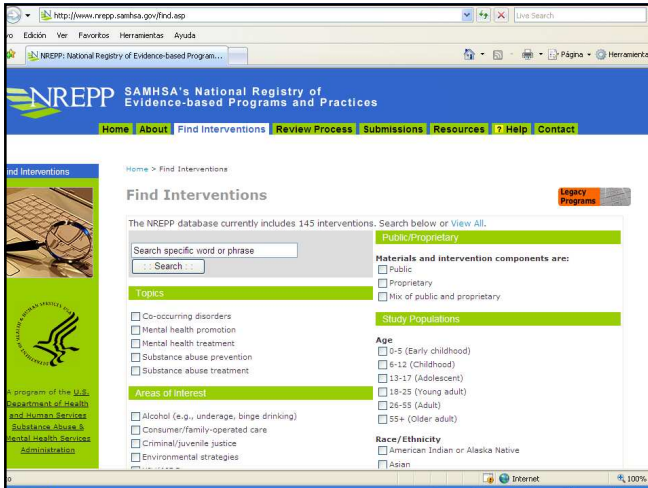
http://www.nrepp.samhsa.gov/find.asp

Live Search

vo Edición Ver Favoritos Herramientas Ayuda

NREPP: National Registry of Evidence-based Program...

Página Herramienta

NREPP SAMHSA's National Registry of Evidence-based Programs and Practices

Home About Find Interventions Review Process Submissions Resources ? Help Contact

ind Interventions

Home > Find Interventions

Find Interventions

Legacy Programs

The NREPP database currently includes 145 interventions. Search below or View All.

Search specific word or phrase

: : Search : :

Topics

Co-occurring disorders
Mental health promotion
Mental health treatment
Substance abuse prevention
Substance abuse treatment

Areas of interest

Alcohol (e.g., underage, binge drinking)
Consumer/family-operated care
Criminal/juvenile justice
Environmental strategies

Public/Proprietary

Materials and intervention components are:
Public
Proprietary
Mix of public and proprietary

Study Populations

Age
0-5 (Early childhood)
6-12 (Childhood)
13-17 (Adolescent)
18-25 (Young adult)
26-55 (Adult)
55+ (Older adult)

Race/Ethnicity
American Indian or Alaska Native
Asian

A program of the U.S. Department of Health and Human Services Substance Abuse & Mental Health Services Administration

Internet

100%